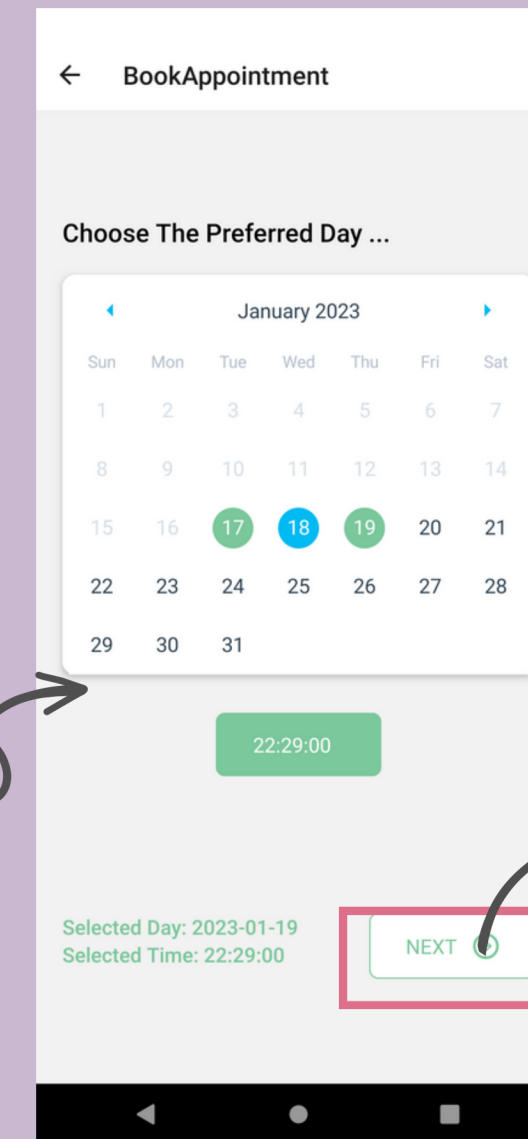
← BookAppointment

Choose The Preferred Day ...

January 2023

| Sun | Mon | Tue | Wed | Thu | Fri | Sat |
|---|---|---|---|---|---|---|
| 1 | 2 | 3 | 4 | 5 | 6 | 7 |
| 8 | 9 | 10 | 11 | 12 | 13 | 14 |
| 15 | 16 | 17 | 18 | 19 | 20 | 21 |
| 22 | 23 | 24 | 25 | 26 | 27 | 28 |
| 29 | 30 | 31 | | | | |

22:29:00

Selected Day: 2023-01-19
Selected Time: 22:29:00

NEXT